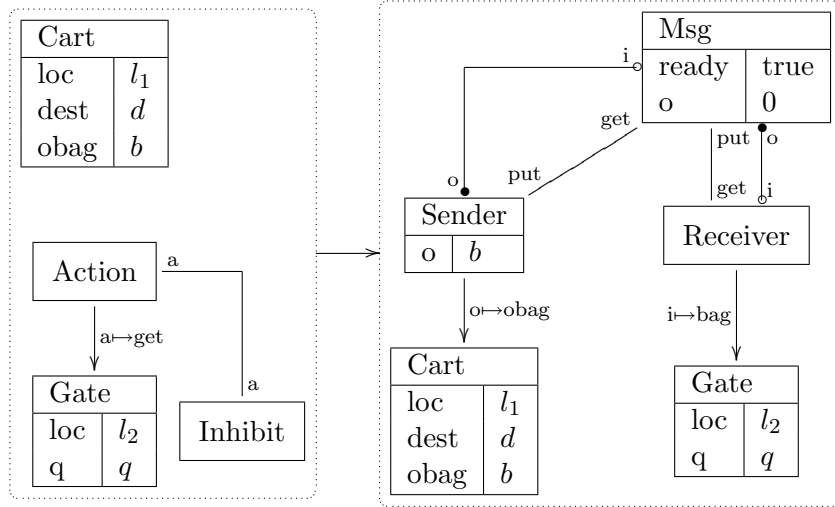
| Cart | |
|---|---|
| loc | $l_1$ |
| dest | $d$ |
| obag | $b$ |

Action

a

a↦get

a

| Gate | |
|---|---|
| loc | $l_2$ |
| q | $q$ |

Inhibit

| Msg | |
|---|---|
| ready | true |
| o | 0 |

i

get

put

o

put

o

get

i

| Sender | |
|---|---|
| o | $b$ |

Receiver

o↦obag

i↦bag

| Cart | |
|---|---|
| loc | $l_1$ |
| dest | $d$ |
| obag | $b$ |

| Gate | |
|---|---|
| loc | $l_2$ |
| q | $q$ |